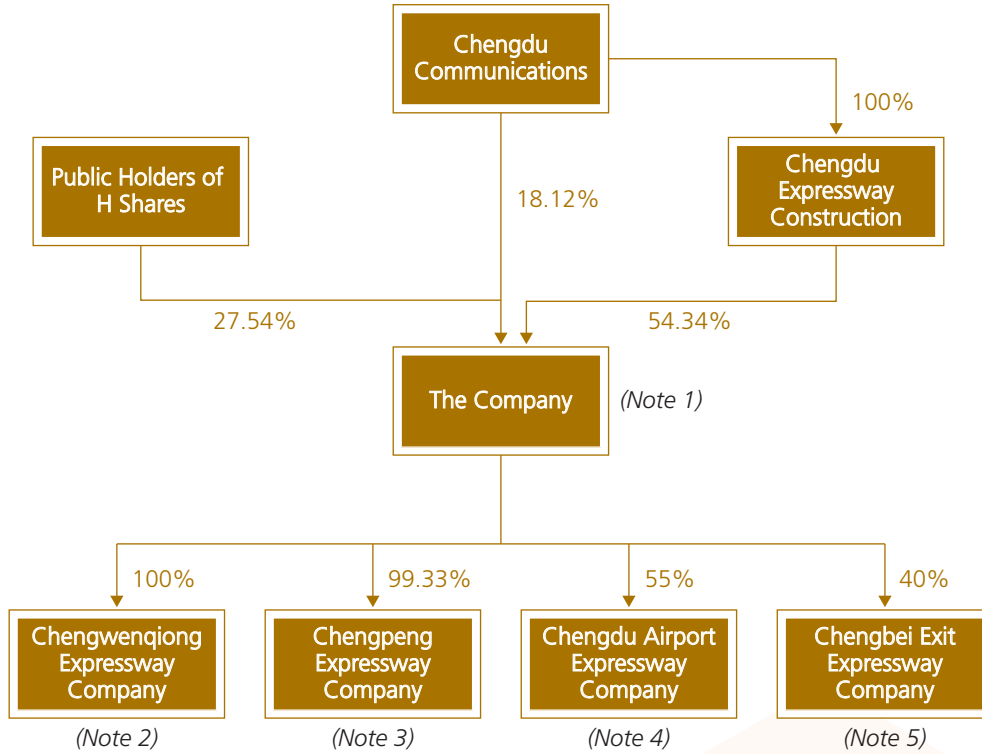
Chengdu Communications

100%

Public Holders of H Shares

18.12%

Chengdu Expressway Construction

27.54%

54.34%

The Company

(Note 1)

100%

99.33%

55%

40%

Chengwenqiong Expressway Company

Chengpeng Expressway Company

Chengdu Airport Expressway Company

Chengbei Exit Expressway Company

(Note 2)

(Note 3)

(Note 4)

(Note 5)